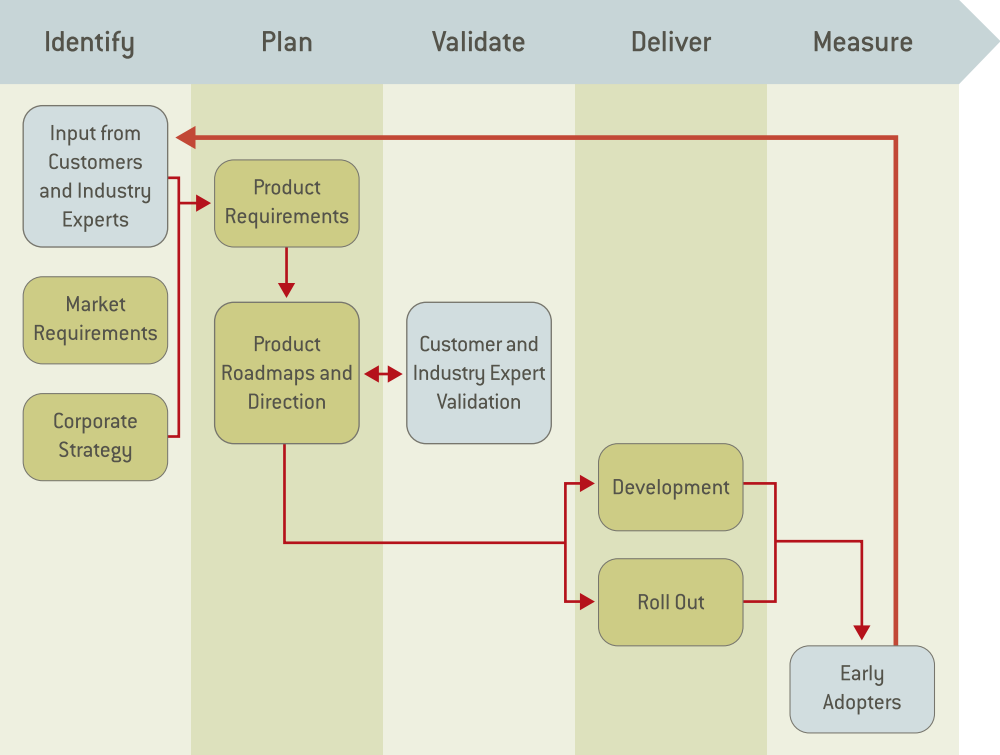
Identify

Plan

Validate

Deliver

Measure

Input from Customers and Industry Experts

Market Requirements

Corporate Strategy

Product Requirements

Product Roadmaps and Direction

Customer and Industry Expert Validation

Development

Roll Out

Early Adopters